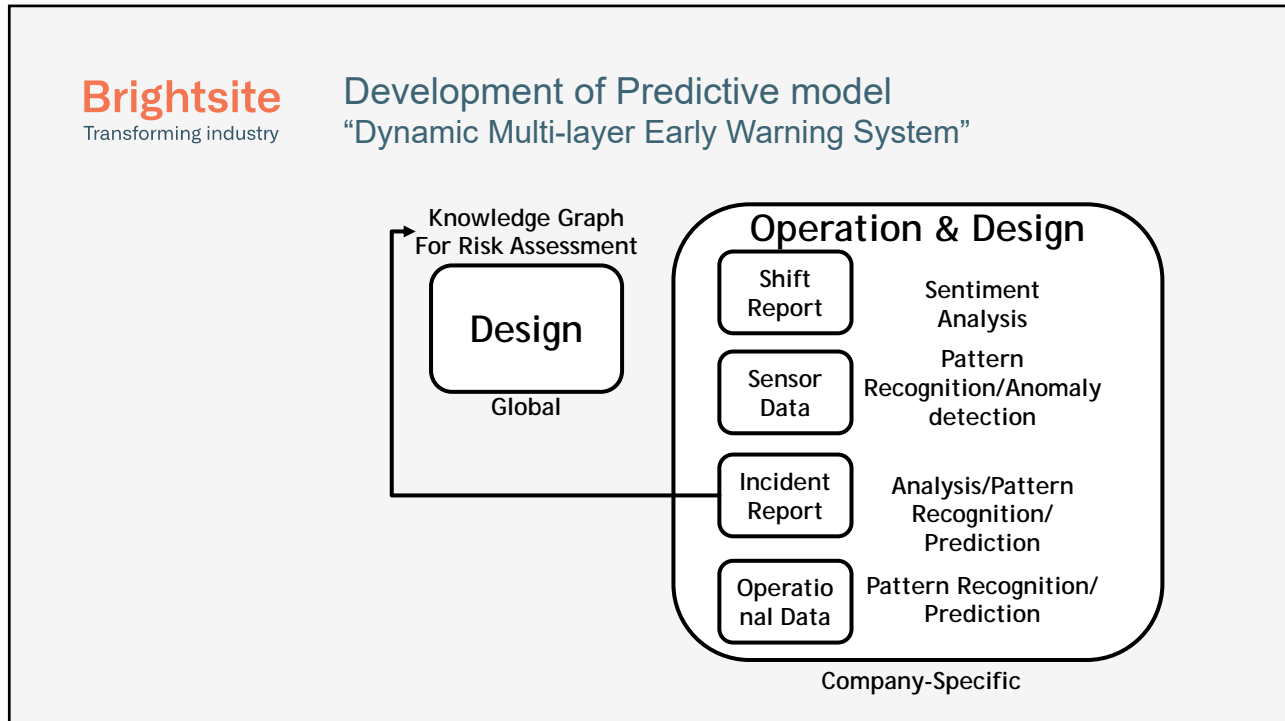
Brightsite
Transforming industry

Development of Predictive model
“Dynamic Multi-layer Early Warning System”

Knowledge Graph For Risk Assessment

Design

Global

Operation & Design

Shift Report

Sentiment Analysis

Sensor Data

Pattern Recognition/Anomaly detection

Incident Report

Analysis/Pattern Recognition/ Prediction

Operatio nal Data

Pattern Recognition/ Prediction

Company-Specific